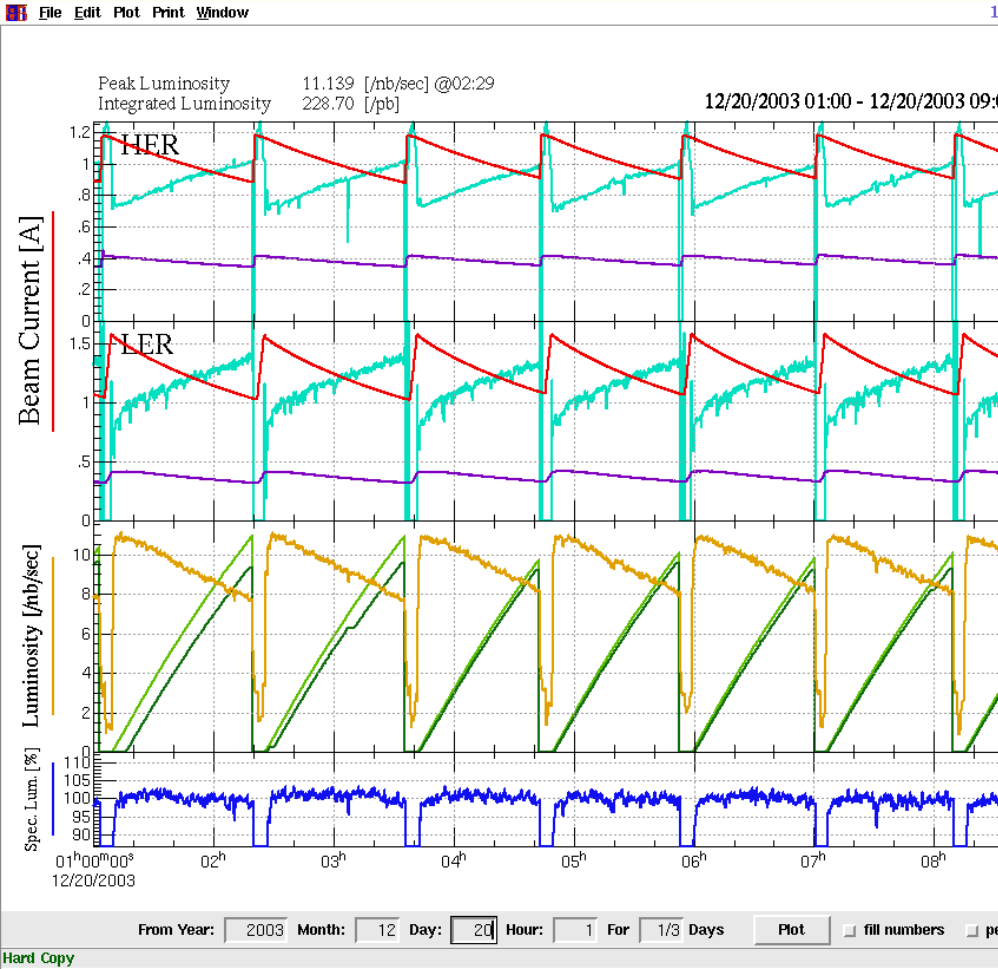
File Edit Plot Print Window

Peak Luminosity 11.139 [/nb/sec] @02:29
Integrated Luminosity 228.70 [/pb]

12/20/2003 01:00 - 12/20/2003 09:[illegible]

Beam Current [A]

HER
1.2
1
.8
.6
.4
.2
0

LER
1.5
1
.5
0

Luminosity [/nb/sec]
10
8
6
4
2
0

Spec. Lum. [%]
110
105
100
95
90

$01^h00^m00^s$ $02^h$ $03^h$ $04^h$ $05^h$ $06^h$ $07^h$ $08^h$
12/20/2003

From Year: 2003 Month: 12 Day: 20 Hour: 1 For 1/3 Days Plot fill numbers pe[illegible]

Hard Copy